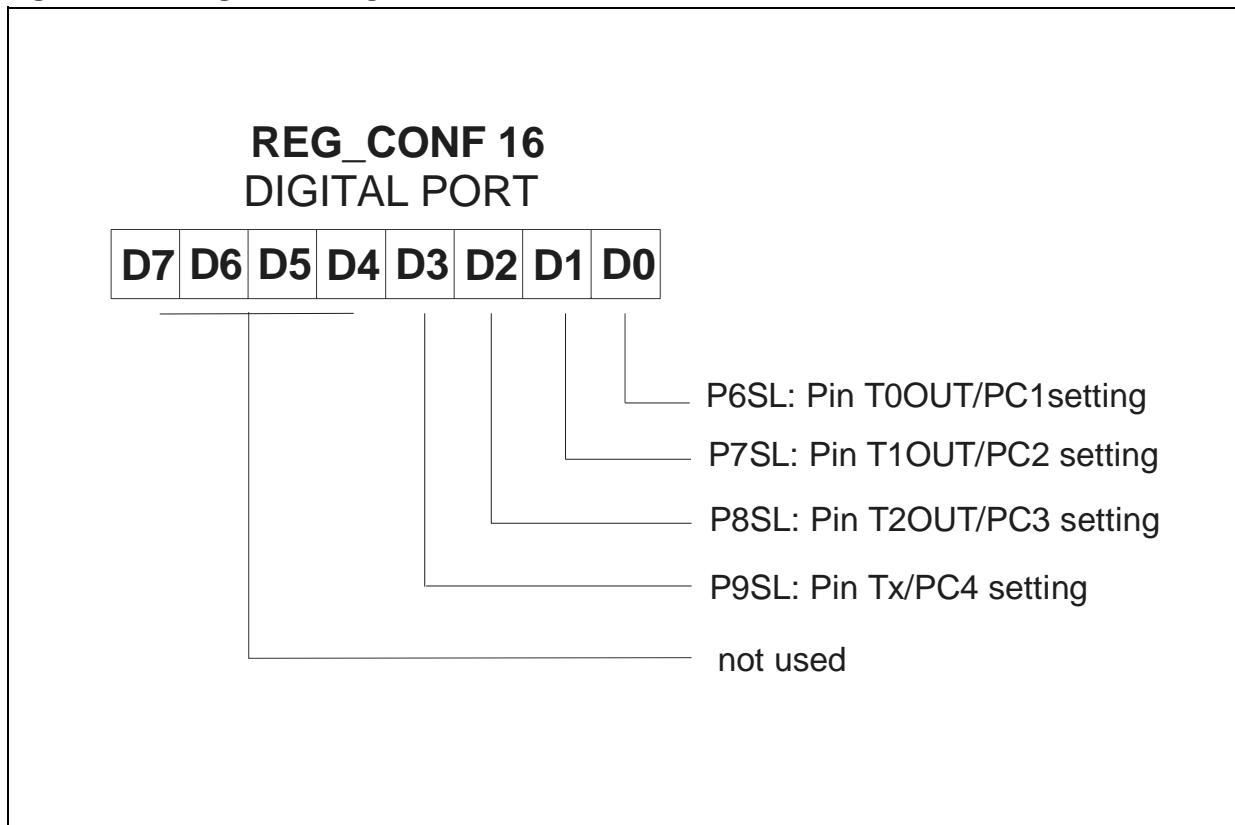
REG_CONF 16
DIGITAL PORT

| D7 | D6 | D5 | D4 | D3 | D2 | D1 | D0 |
|---|---|---|---|---|---|---|---|

P6SL: Pin T0OUT/PC1setting
P7SL: Pin T1OUT/PC2 setting
P8SL: Pin T2OUT/PC3 setting
P9SL: Pin Tx/PC4 setting
not used